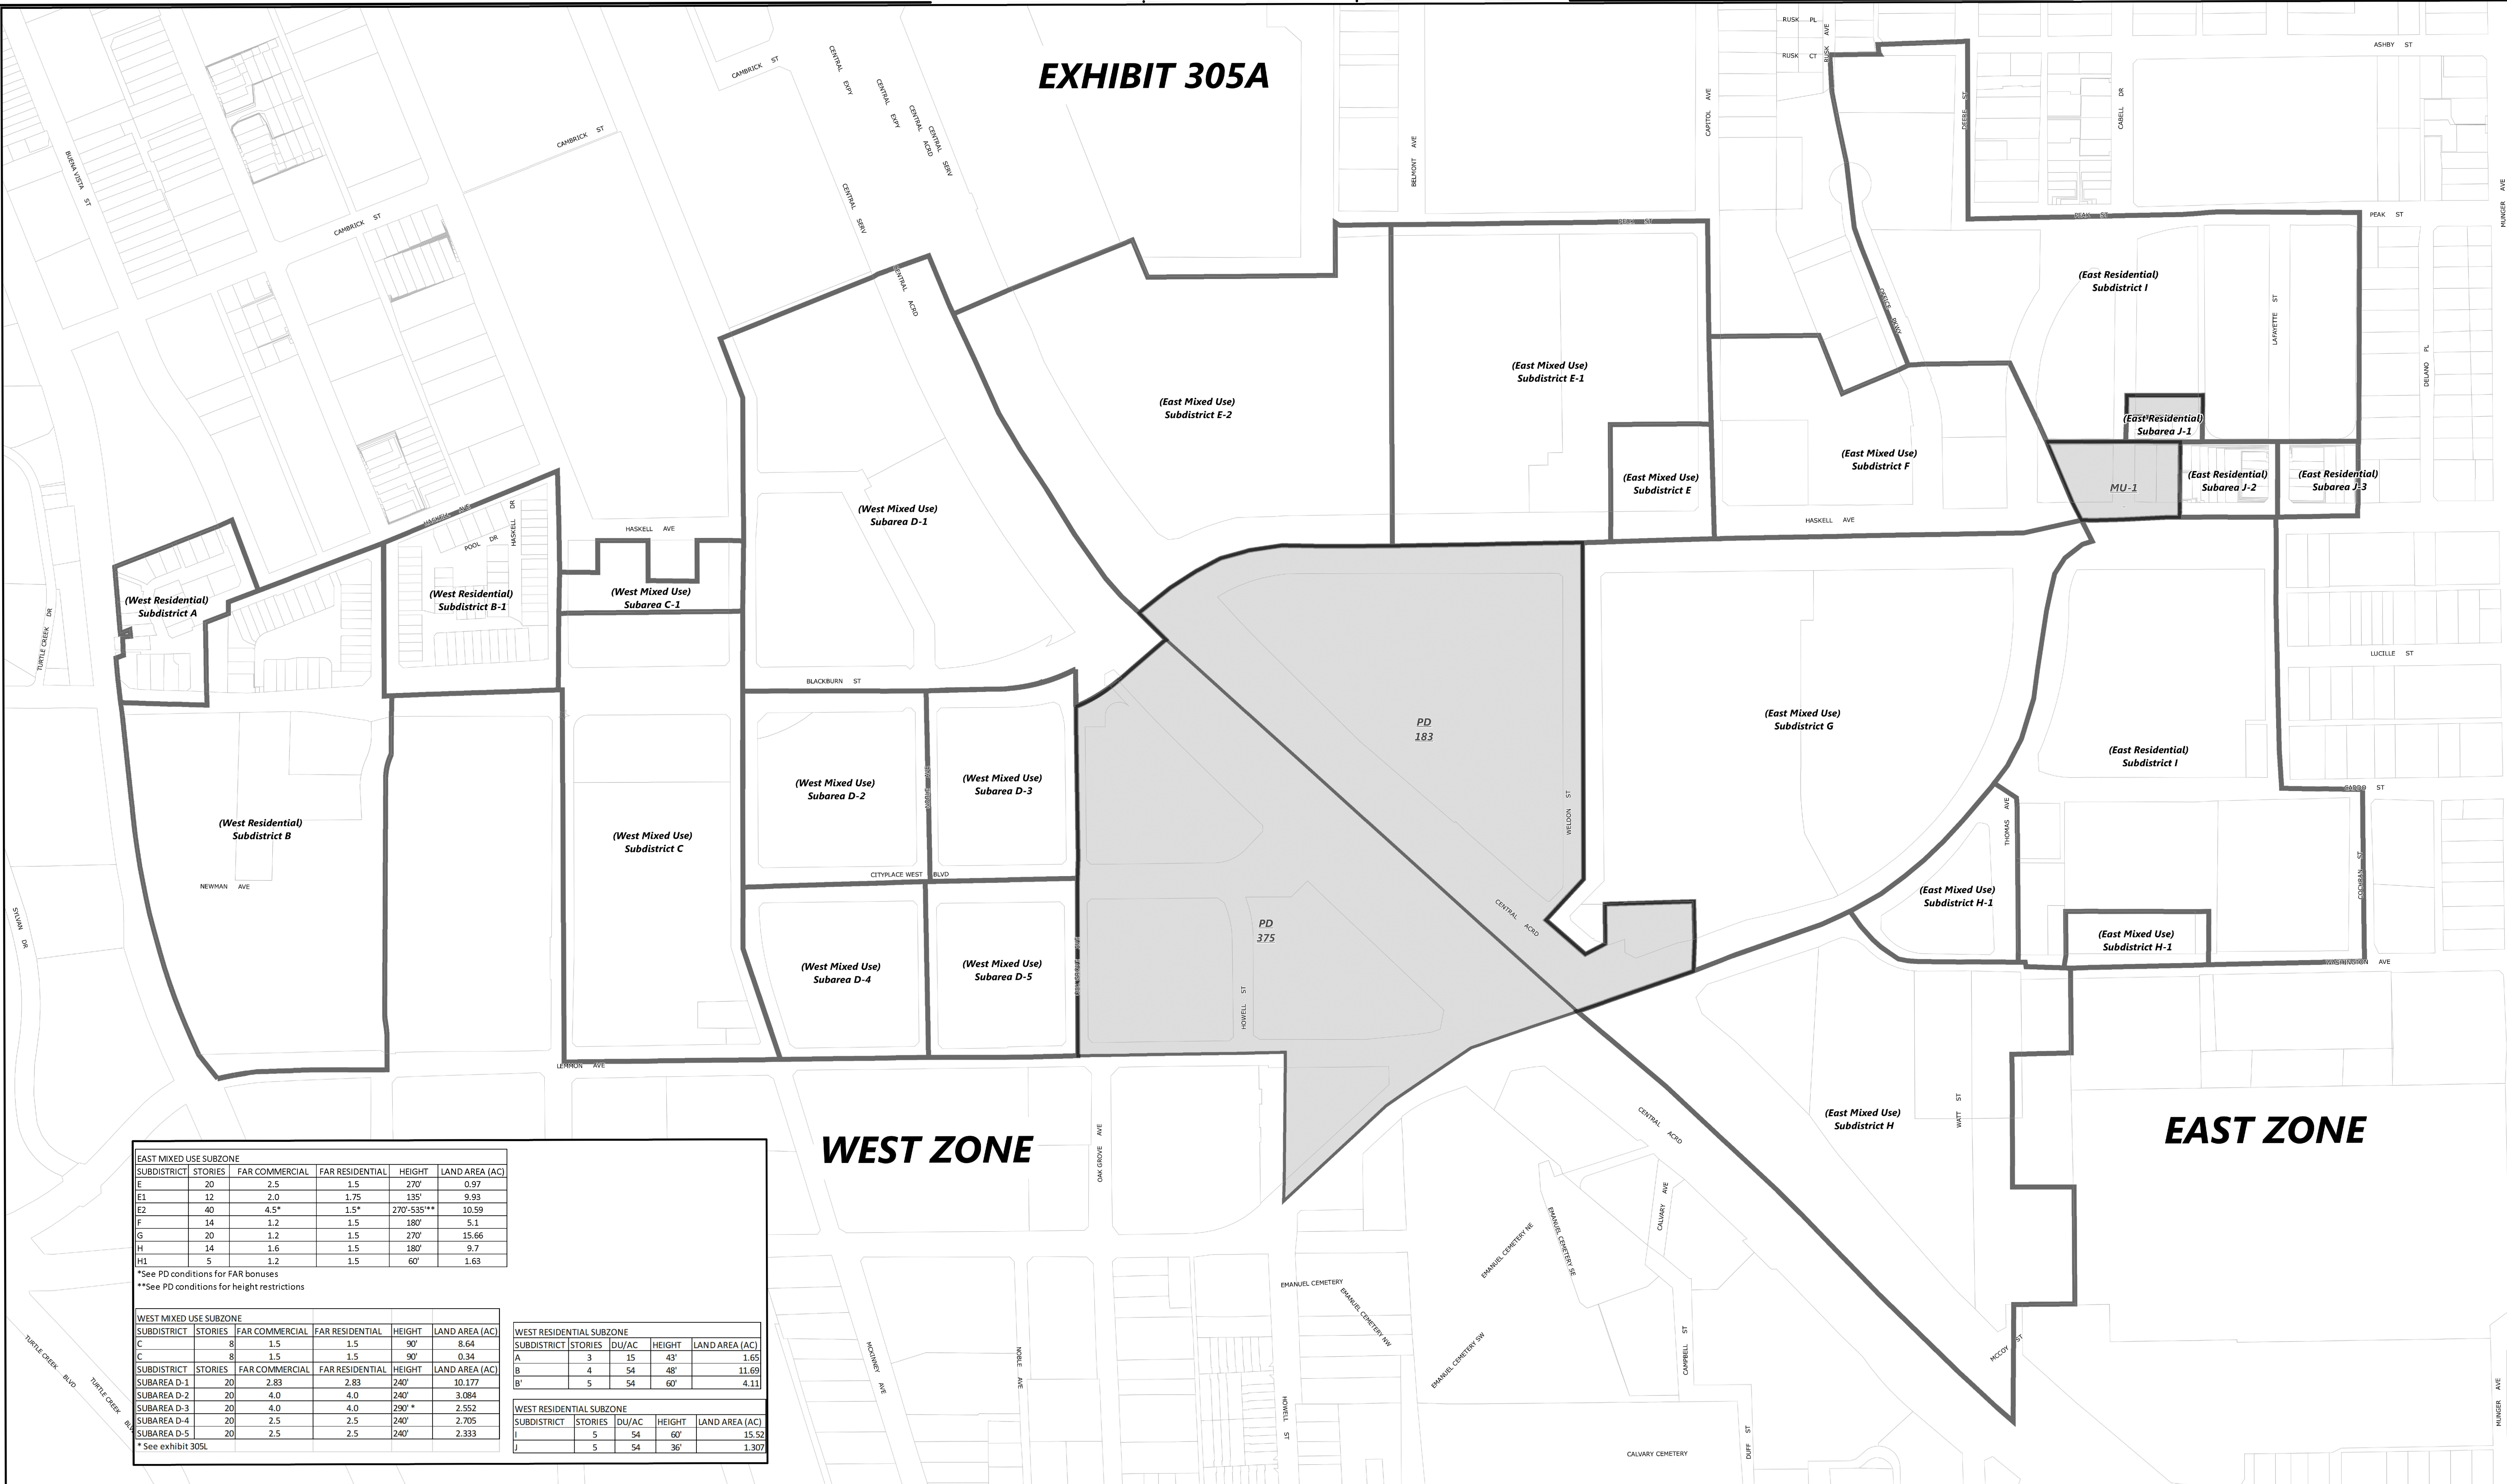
EXHIBIT 305A

(East Residential) Subdistrict I

(East Mixed Use) Subdistrict E-1

(East Mixed Use) Subdistrict E-2

(East Residential) Subarea J-1

(East Mixed Use) Subdistrict F

(East Mixed Use) Subdistrict E

MU-1

(East Residential) Subarea J-2

(East Residential) Subarea J-3

(West Mixed Use) Subarea D-1

(West Mixed Use) Subarea C-1

(West Residential) Subdistrict A

(West Residential) Subdistrict B-1

PD 183

(East Mixed Use) Subdistrict G

(East Residential) Subdistrict I

(West Mixed Use) Subarea D-2

(West Mixed Use) Subarea D-3

(West Residential) Subdistrict B

(West Mixed Use) Subdistrict C

PD 375

(East Mixed Use) Subdistrict H-1

(East Mixed Use) Subdistrict H-1

(West Mixed Use) Subarea D-4

(West Mixed Use) Subarea D-5

(East Mixed Use) Subdistrict H

WEST ZONE

EAST ZONE

RUSK PL
RUSK CT
RUSK AVE
ASHBY ST
CAPITOL AVE
BELMONT AVE
DEBLE ST
CABELL DR
PEAK ST
MUNGER AVE
LAFAYETTE ST
DELANO PL
CAMBRICK ST
CENTRAL EXPY
CENTRAL ACRD
CENTRAL SERV
BUENA VISTA ST
HASKELL AVE
HASKELL DR
POOL DR
BLACKBURN ST
TURTLE CREEK DR
LUCILLE ST
CARROLL ST
THOMAS AVE
COCHRAN ST
WELDON ST
CITYPLACE WEST BLVD
NEWMAN AVE
SYLVAN DR
HOWELL ST
WASHINGTON AVE
LEMMON AVE
OAK GROVE AVE
WATT ST
CALVARY AVE
EMANUEL CEMETERY NE
EMANUEL CEMETERY SE
EMANUEL CEMETERY
EMANUEL CEMETERY NW
EMANUEL CEMETERY SW
CAMPBELL ST
MCKINNEY AVE
NOBLE AVE
MCCOY ST
TURTLE CREEK BLVD
DUFF ST
CALVARY CEMETERY

| EAST MIXED USE SUBZONE | | | | | |
|---|---|---|---|---|---|
| SUBDISTRICT | STORIES | FAR COMMERCIAL | FAR RESIDENTIAL | HEIGHT | LAND AREA (AC) |
| E | 20 | 2.5 | 1.5 | 270' | 0.97 |
| E1 | 12 | 2.0 | 1.75 | 135' | 9.93 |
| E2 | 40 | 4.5* | 1.5* | 270'-535'** | 10.59 |
| F | 14 | 1.2 | 1.5 | 180' | 5.1 |
| G | 20 | 1.2 | 1.5 | 270' | 15.66 |
| H | 14 | 1.6 | 1.5 | 180' | 9.7 |
| H1 | 5 | 1.2 | 1.5 | 60' | 1.63 |

*See PD conditions for FAR bonuses
**See PD conditions for height restrictions

| WEST MIXED USE SUBZONE | | | | | |
|---|---|---|---|---|---|
| SUBDISTRICT | STORIES | FAR COMMERCIAL | FAR RESIDENTIAL | HEIGHT | LAND AREA (AC) |
| C | 8 | 1.5 | 1.5 | 90' | 8.64 |
| C | 8 | 1.5 | 1.5 | 90' | 0.34 |
| SUBDISTRICT | STORIES | FAR COMMERCIAL | FAR RESIDENTIAL | HEIGHT | LAND AREA (AC) |
| SUBAREA D-1 | 20 | 2.83 | 2.83 | 240' | 10.177 |
| SUBAREA D-2 | 20 | 4.0 | 4.0 | 240' | 3.084 |
| SUBAREA D-3 | 20 | 4.0 | 4.0 | 290' * | 2.552 |
| SUBAREA D-4 | 20 | 2.5 | 2.5 | 240' | 2.705 |
| SUBAREA D-5 | 20 | 2.5 | 2.5 | 240' | 2.333 |

* See exhibit 305L

| WEST RESIDENTIAL SUBZONE | | | | |
|---|---|---|---|---|
| SUBDISTRICT | STORIES | DU/AC | HEIGHT | LAND AREA (AC) |
| A | 3 | 15 | 43' | 1.65 |
| B | 4 | 54 | 48' | 11.69 |
| B' | 5 | 54 | 60' | 4.11 |

| WEST RESIDENTIAL SUBZONE | | | | |
|---|---|---|---|---|
| SUBDISTRICT | STORIES | DU/AC | HEIGHT | LAND AREA (AC) |
| I | 5 | 54 | 60' | 15.52 |
| J | 5 | 54 | 36' | 1.307 |